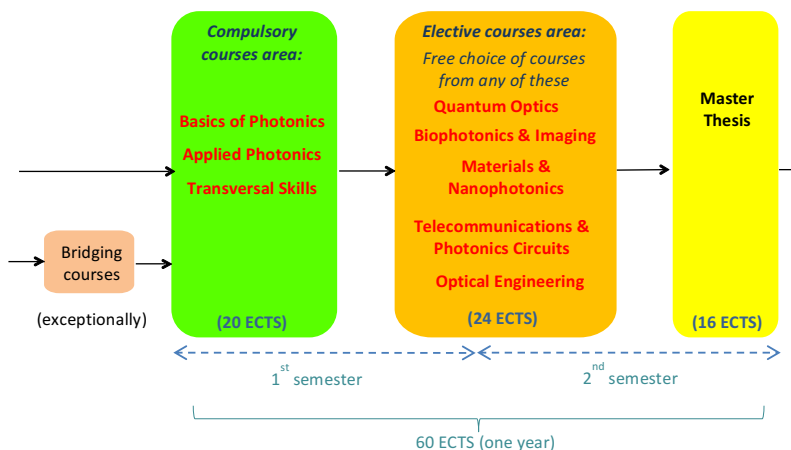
Compulsory courses area:

Basics of Photonics
Applied Photonics
Transversal Skills

(20 ECTS)

Elective courses area:
Free choice of courses from any of these

Quantum Optics
Biophotonics & Imaging
Materials & Nanophotonics
Telecommunications & Photonics Circuits
Optical Engineering

(24 ECTS)

Master Thesis

(16 ECTS)

Bridging courses

(exceptionally)

$1^{st}$ semester

$2^{nd}$ semester

60 ECTS (one year)